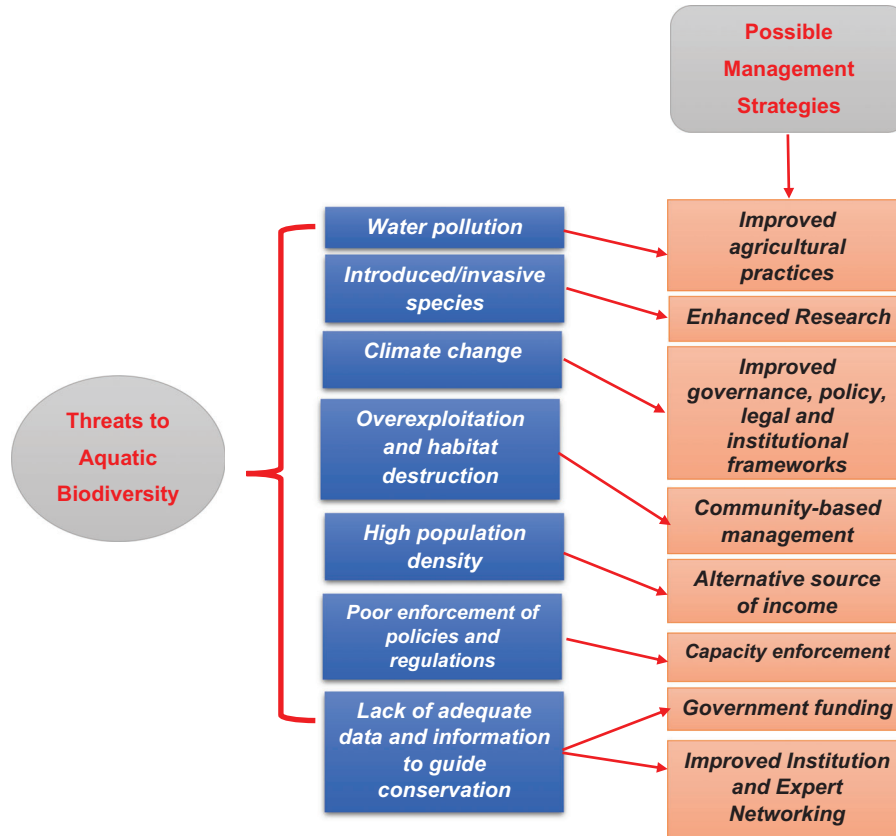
Possible Management Strategies

Threats to Aquatic Biodiversity

Water pollution

Introduced/invasive species

Climate change

Overexploitation and habitat destruction

High population density

Poor enforcement of policies and regulations

Lack of adequate data and information to guide conservation

Improved agricultural practices

Enhanced Research

Improved governance, policy, legal and institutional frameworks

Community-based management

Alternative source of income

Capacity enforcement

Government funding

Improved Institution and Expert Networking